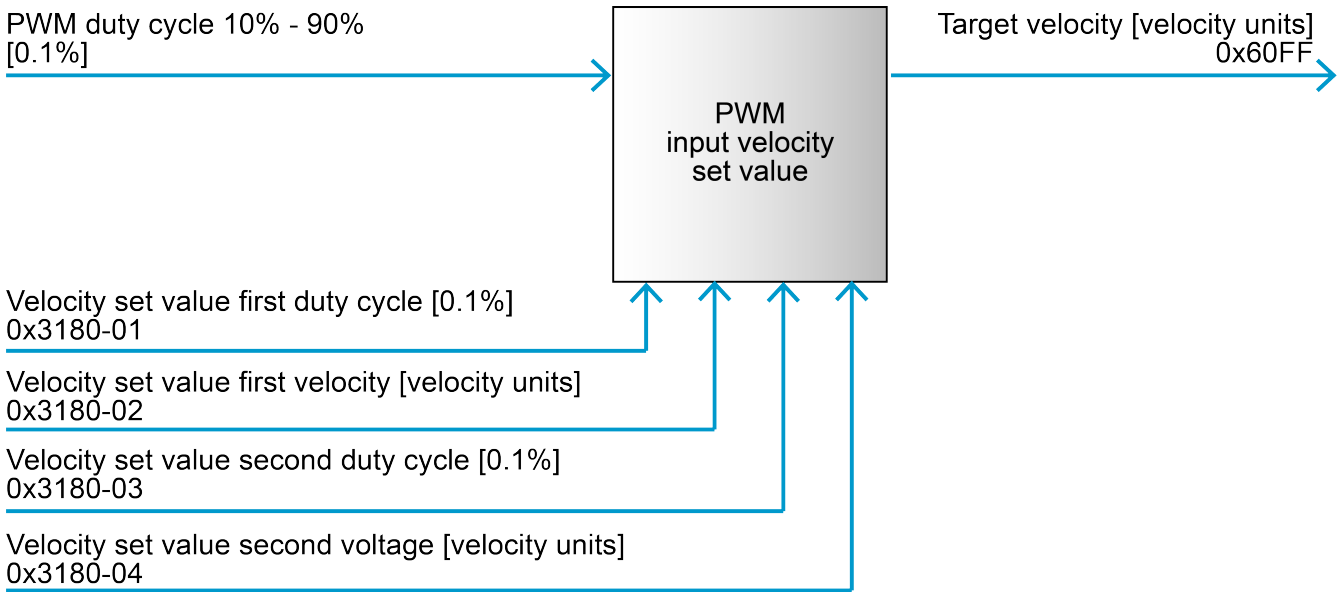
PWM duty cycle 10% - 90%
[0.1%]

PWM
input velocity
set value

Target velocity [velocity units]
0x60FF

Velocity set value first duty cycle [0.1%]
0x3180-01

Velocity set value first velocity [velocity units]
0x3180-02

Velocity set value second duty cycle [0.1%]
0x3180-03

Velocity set value second voltage [velocity units]
0x3180-04